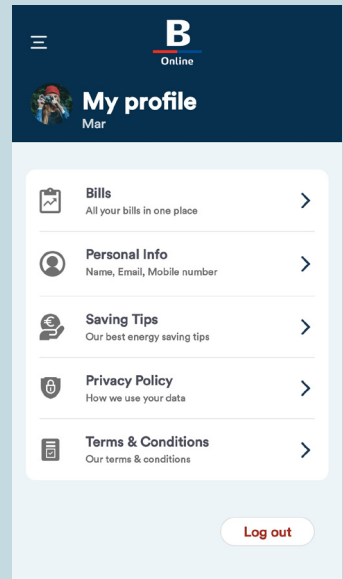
B
Online

My profile
Mar

Bills
All your bills in one place

Personal Info
Name, Email, Mobile number

Saving Tips
Our best energy saving tips

Privacy Policy
How we use your data

Terms & Conditions
Our terms & conditions

Log out